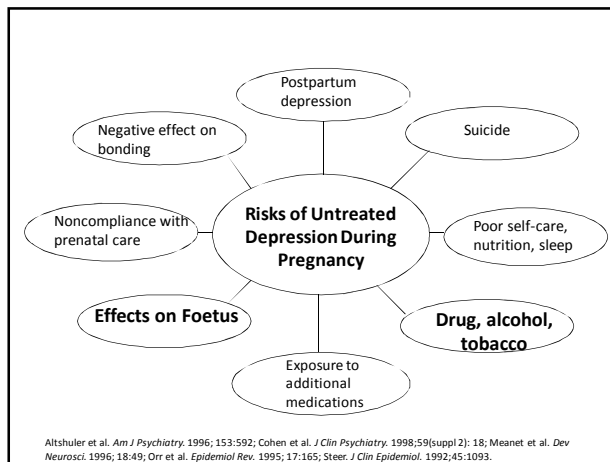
Postpartum depression

Negative effect on bonding

Suicide

Noncompliance with prenatal care

Risks of Untreated Depression During Pregnancy

Poor self-care, nutrition, sleep

Effects on Foetus

Drug, alcohol, tobacco

Exposure to additional medications

Altshuler et al. Am J Psychiatry. 1996; 153:592; Cohen et al. J Clin Psychiatry. 1998;59(suppl 2): 18; Meanet et al. Dev Neurosci. 1996; 18:49; Orr et al. Epidemiol Rev. 1995; 17:165; Steer. J Clin Epidemiol. 1992;45:1093.